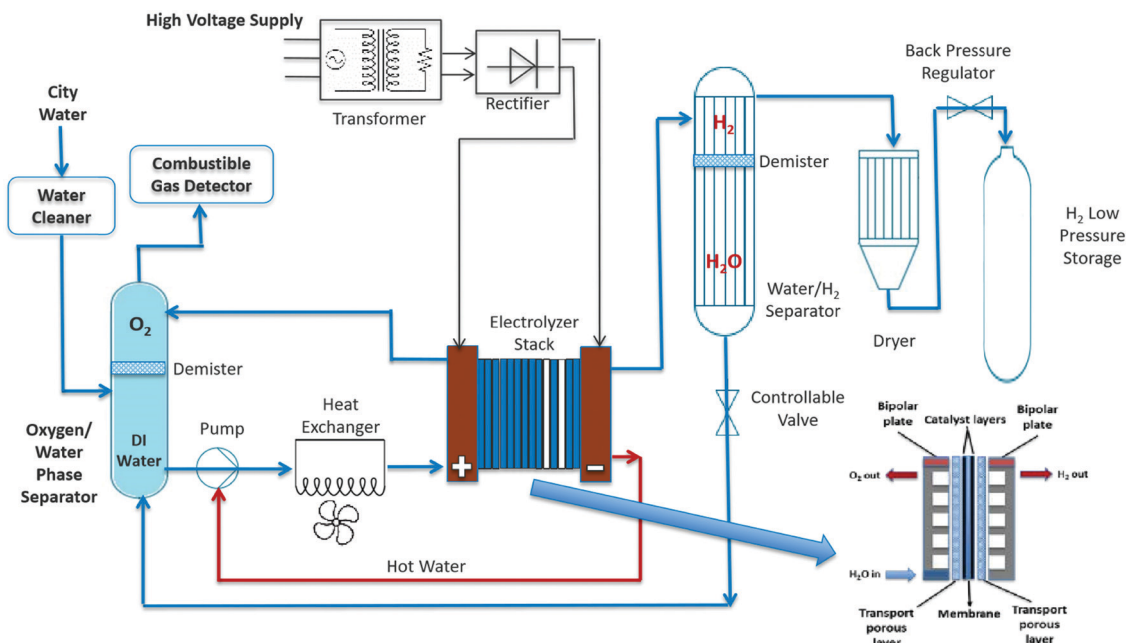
High Voltage Supply

Transformer

Rectifier

Back Pressure Regulator

City Water

Water Cleaner

Combustible Gas Detector

$H_2$

Demister

$H_2O$

$H_2$ Low Pressure Storage

Water/$H_2$ Separator

Dryer

$O_2$

Demister

Electrolyzer Stack

Controllable Valve

Oxygen/ Water Phase Separator

DI Water

Pump

Heat Exchanger

+

−

Hot Water

Bipolar plate

Catalyst layers

Bipolar plate

$O_2$ out

$H_2$ out

$H_2O$ in

Transport porous layer

Membrane

Transport porous layer